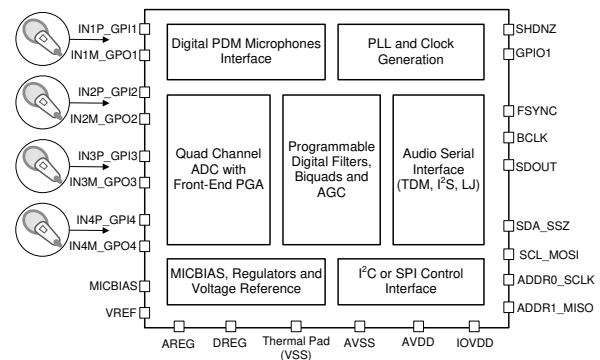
IN1P_GPI1
IN1M_GPO1
IN2P_GPI2
IN2M_GPO2
IN3P_GPI3
IN3M_GPO3
IN4P_GPI4
IN4M_GPO4
MICBIAS
VREF

Digital PDM Microphones Interface

PLL and Clock Generation

Quad Channel ADC with Front-End PGA

Programmable Digital Filters, Biquads and AGC

Audio Serial Interface (TDM, I$^2$S, LJ)

MICBIAS, Regulators and Voltage Reference

I$^2$C or SPI Control Interface

SHDNZ
GPIO1
FSYNC
BCLK
SDOUT
SDA_SSZ
SCL_MOSI
ADDR0_SCLK
ADDR1_MISO

AREG
DREG
Thermal Pad (VSS)
AVSS
AVDD
IOVDD